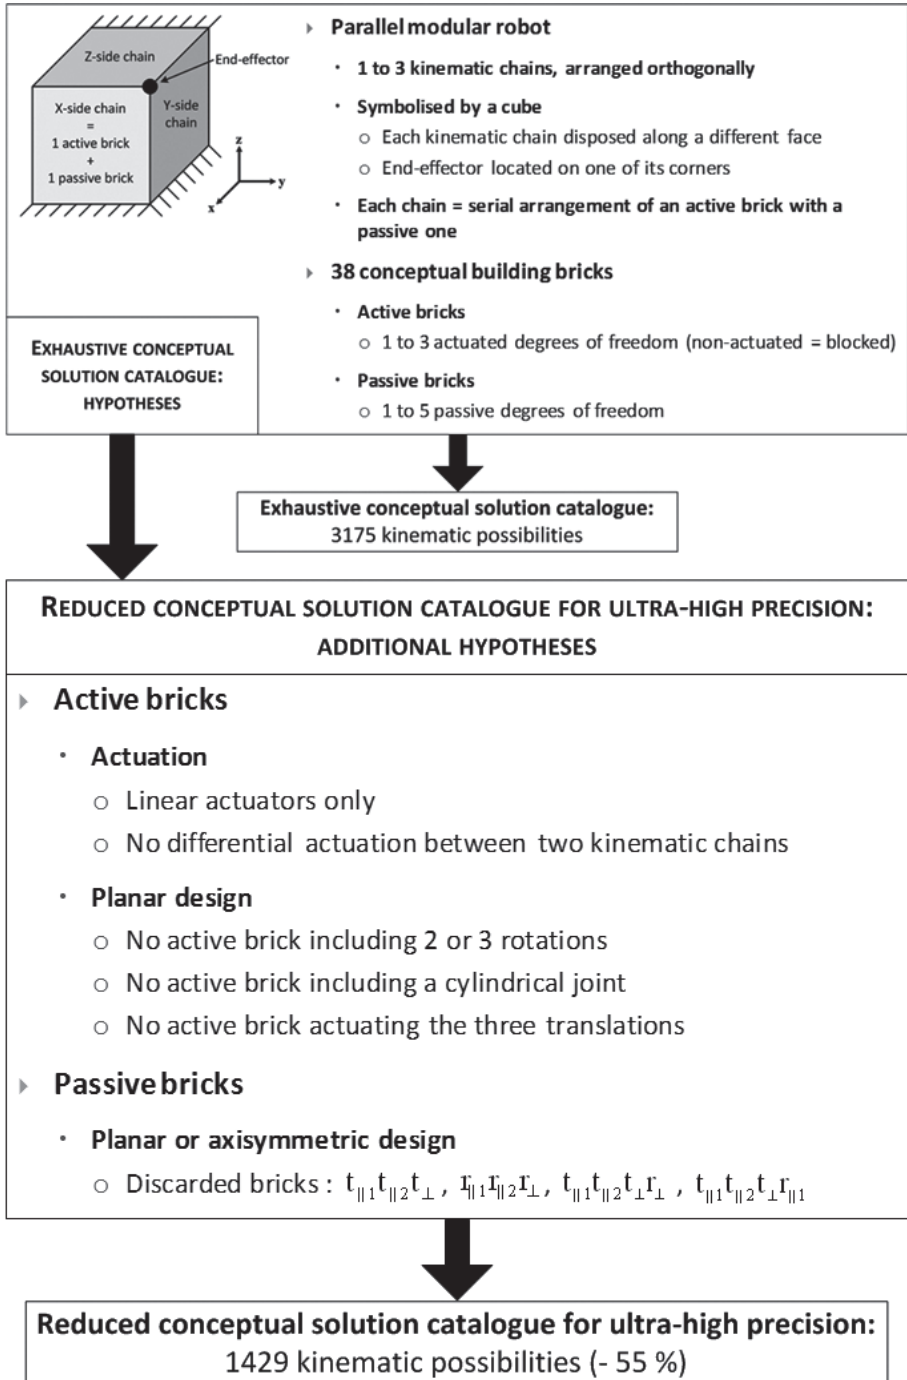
Z-side chain

End-effector

X-side chain
=
1 active brick
+
1 passive brick

Y-side chain

z
y
x

Parallel modular robot

1 to 3 kinematic chains, arranged orthogonally

Symbolised by a cube

Each kinematic chain disposed along a different face

End-effector located on one of its corners

Each chain = serial arrangement of an active brick with a passive one

38 conceptual building bricks

Active bricks

1 to 3 actuated degrees of freedom (non-actuated = blocked)

Passive bricks

1 to 5 passive degrees of freedom

EXHAUSTIVE CONCEPTUAL SOLUTION CATALOGUE: HYPOTHESES

Exhaustive conceptual solution catalogue:
3175 kinematic possibilities

REDUCED CONCEPTUAL SOLUTION CATALOGUE FOR ULTRA-HIGH PRECISION: ADDITIONAL HYPOTHESES

Active bricks

Actuation

Linear actuators only

No differential actuation between two kinematic chains

Planar design

No active brick including 2 or 3 rotations

No active brick including a cylindrical joint

No active brick actuating the three translations

Passive bricks

Planar or axisymmetric design

Discarded bricks : $t_{\parallel 1}t_{\parallel 2}t_{\perp}$ , $r_{\parallel 1}r_{\parallel 2}r_{\perp}$, $t_{\parallel 1}t_{\parallel 2}t_{\perp}r_{\perp}$ , $t_{\parallel 1}t_{\parallel 2}t_{\perp}r_{\parallel 1}$

Reduced conceptual solution catalogue for ultra-high precision:
1429 kinematic possibilities (- 55 %)